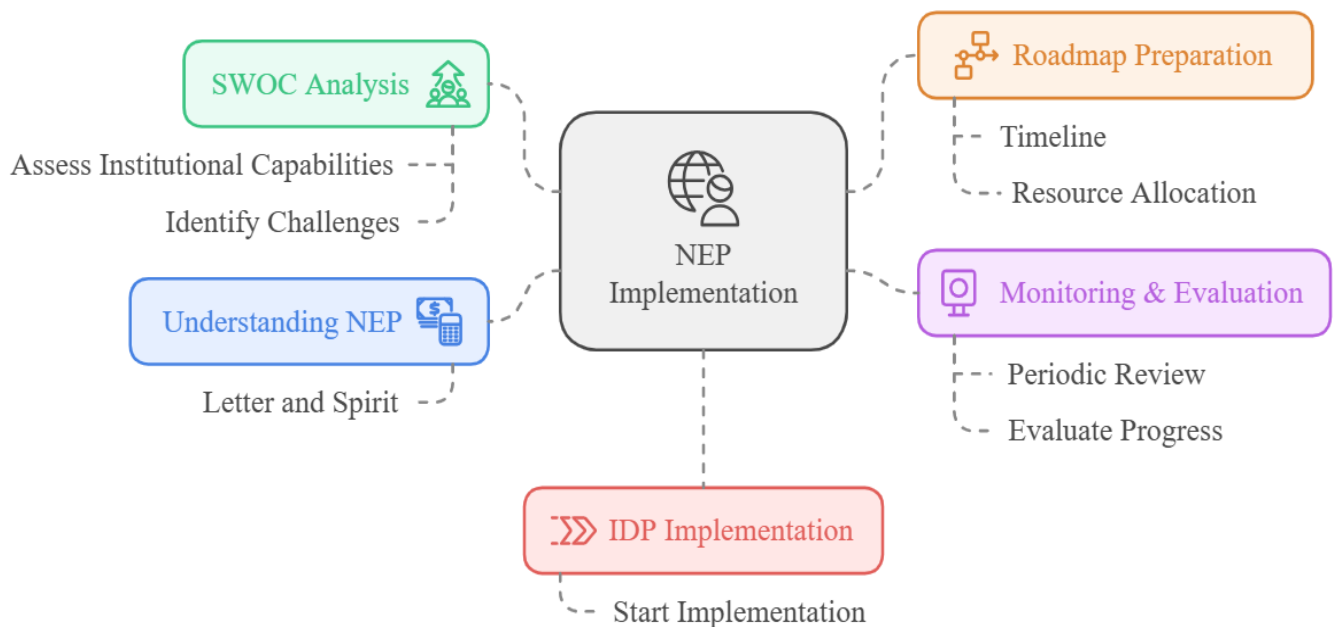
SWOC Analysis

Assess Institutional Capabilities

Identify Challenges

Roadmap Preparation

Timeline

Resource Allocation

NEP Implementation

Understanding NEP

Letter and Spirit

Monitoring & Evaluation

Periodic Review

Evaluate Progress

IDP Implementation

Start Implementation